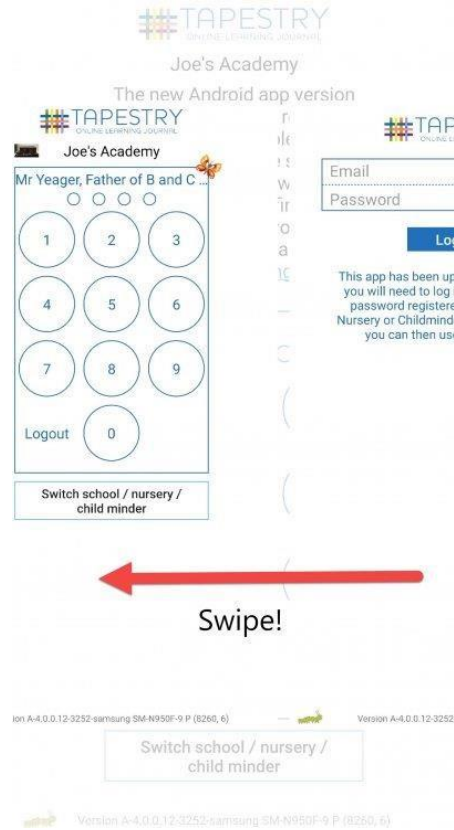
TAPESTRY
ONLINE LEARNING JOURNAL

Joe's Academy

The new Android app version

TAPESTRY
ONLINE LEARNING JOURNAL

Joe's Academy

Mr Yeager, Father of B and C ...

1 2 3
4 5 6
7 8 9
Logout 0

Switch school / nursery / child minder

TAP
ONLINE LEARNI

Email
Password

Log

This app has been up
you will need to log
password registere
Nursery or Childmind
you can then use

Swipe!

ion A-4.0.0.12-3252-samsung SM-N950F-9 P (8260, 6)

Version A-4.0.0.12-3252

Switch school / nursery / child minder

Version A-4.0.0.12-3252-samsung SM-N950F-9 P (8260, 6)